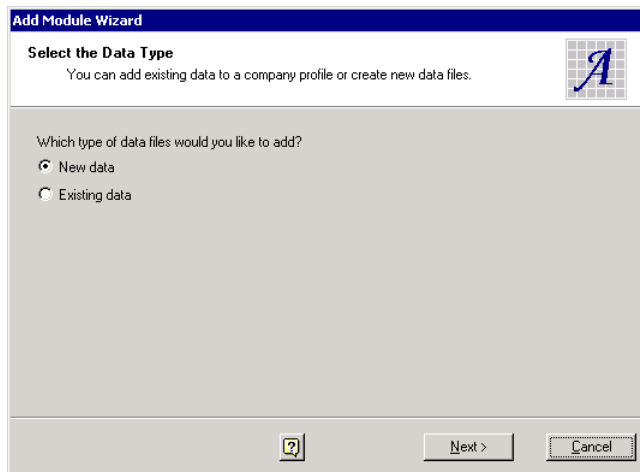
Add Module Wizard

Select the Data Type

You can add existing data to a company profile or create new data files.

Which type of data files would you like to add?

New data

Existing data

Next >

Cancel